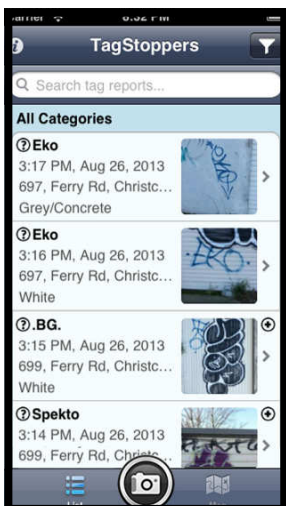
Carrier
TagStoppers
Search tag reports...
All Categories
Eko
3:17 PM, Aug 26, 2013
697, Ferry Rd, Christc...
Grey/Concrete
Eko
3:16 PM, Aug 26, 2013
697, Ferry Rd, Christc...
White
.BG.
3:15 PM, Aug 26, 2013
699, Ferry Rd, Christc...
White
Spekto
3:14 PM, Aug 26, 2013
699, Ferry Rd, Christc...
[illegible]
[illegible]